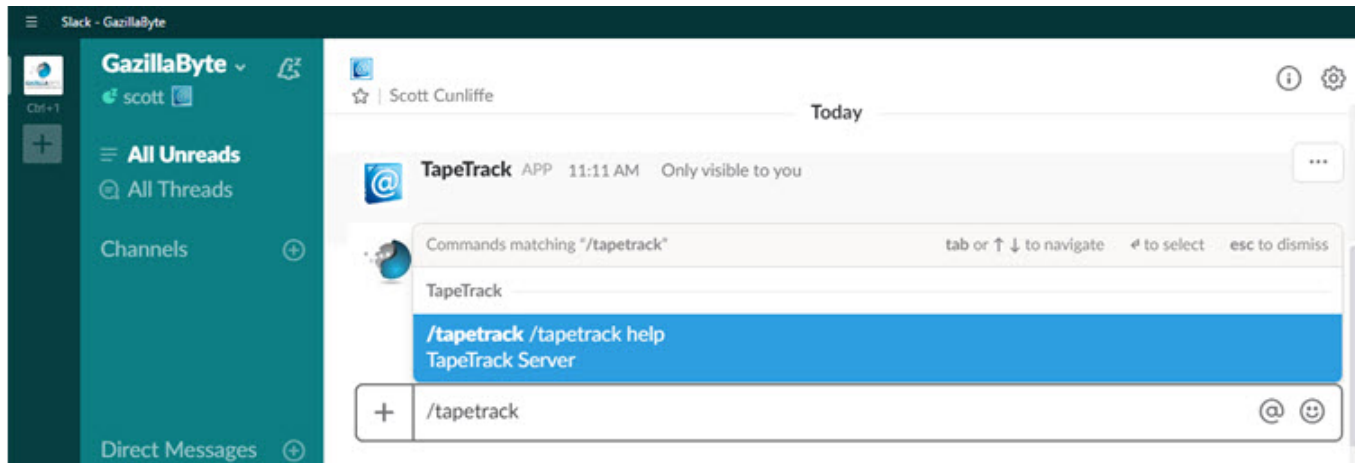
Slack - GazillaByte

Ctrl+1

+

GazillaByte

scott

All Unreads

All Threads

Channels

Direct Messages

Scott Cunliffe

Today

TapeTrack APP 11:11 AM Only visible to you

...

Commands matching "/tapetrack" tab or ↑ ↓ to navigate ↵ to select esc to dismiss

TapeTrack

/tapetrack /tapetrack help
TapeTrack Server

+ /tapetrack